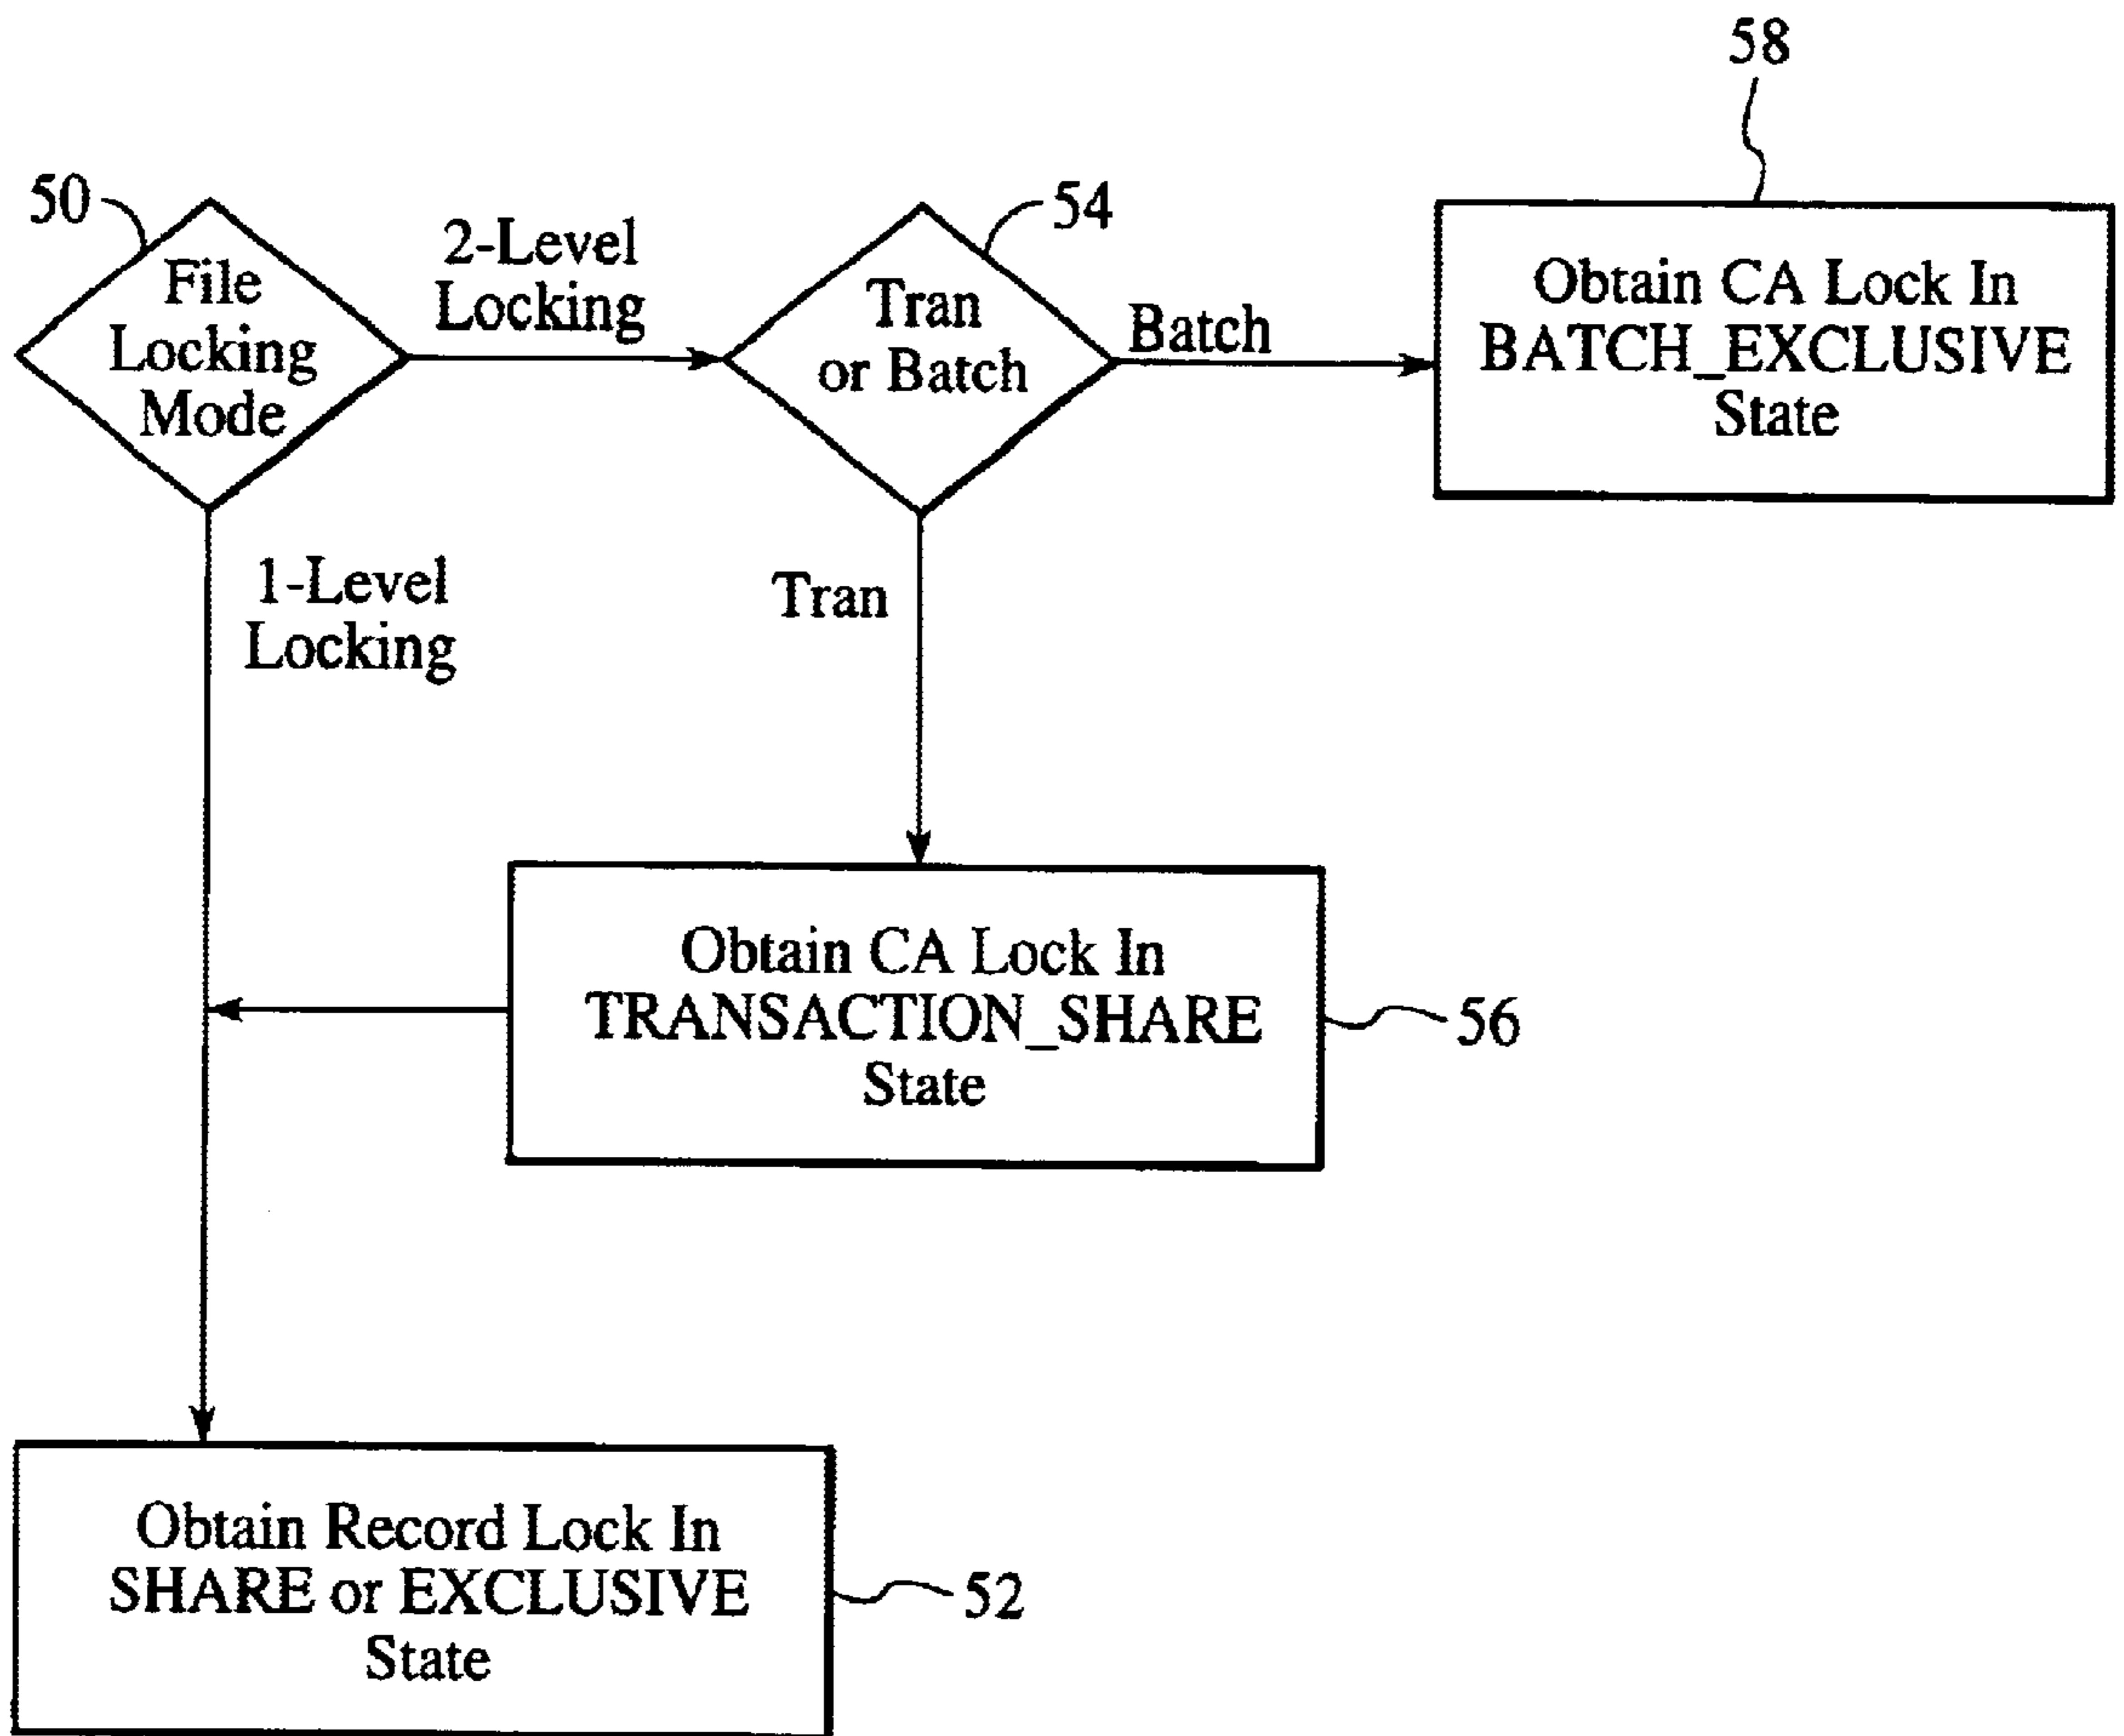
58

50

File Locking Mode

2-Level Locking

54

Tran or Batch

Batch

Obtain CA Lock In BATCH_EXCLUSIVE State

1-Level Locking

Tran

Obtain CA Lock In TRANSACTION_SHARE State

56

Obtain Record Lock In SHARE or EXCLUSIVE State

52